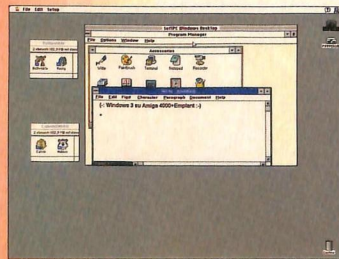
File Edit Setup

SoftPC Windows Desktop

Program Manager

File Options Window Help

Accessories

Write Paintbrush Terminal Notepad Recorder

File Edit Find Character Paragraph Document Help

(:- Windows 3 su Amiga 4000+Emplant :-)

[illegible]

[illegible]

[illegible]

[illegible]

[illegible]

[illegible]

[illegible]

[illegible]

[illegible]